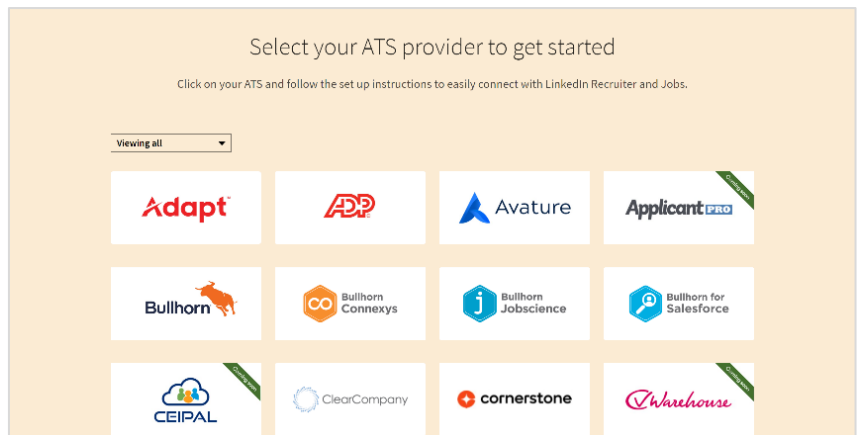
Select your ATS provider to get started

Click on your ATS and follow the set up instructions to easily connect with LinkedIn Recruiter and Jobs.

Viewing all

Adapt

ADP

Avature

Coming soon

ApplicantPRO

Bullhorn

Bullhorn Connexys

Bullhorn Jobscience

Bullhorn for Salesforce

Coming soon

CEIPAL

ClearCompany

cornerstone

Coming soon

Warehouse